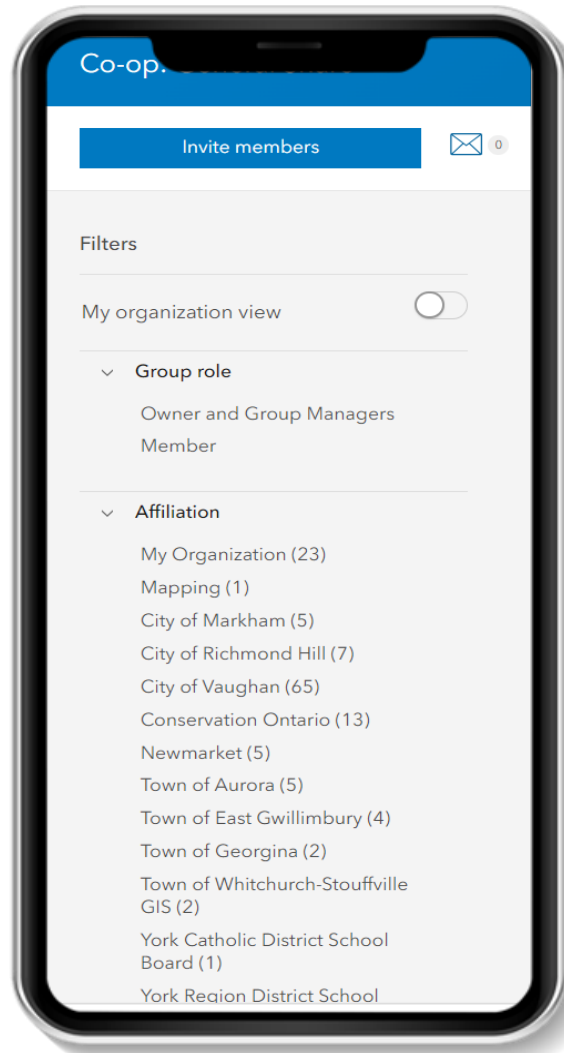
Co-op. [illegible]

Invite members

0

Filters

My organization view

Group role

Owner and Group Managers

Member

Affiliation

My Organization (23)

Mapping (1)

City of Markham (5)

City of Richmond Hill (7)

City of Vaughan (65)

Conservation Ontario (13)

Newmarket (5)

Town of Aurora (5)

Town of East Gwillimbury (4)

Town of Georgina (2)

Town of Whitchurch-Stouffville GIS (2)

York Catholic District School Board (1)

York Region District School